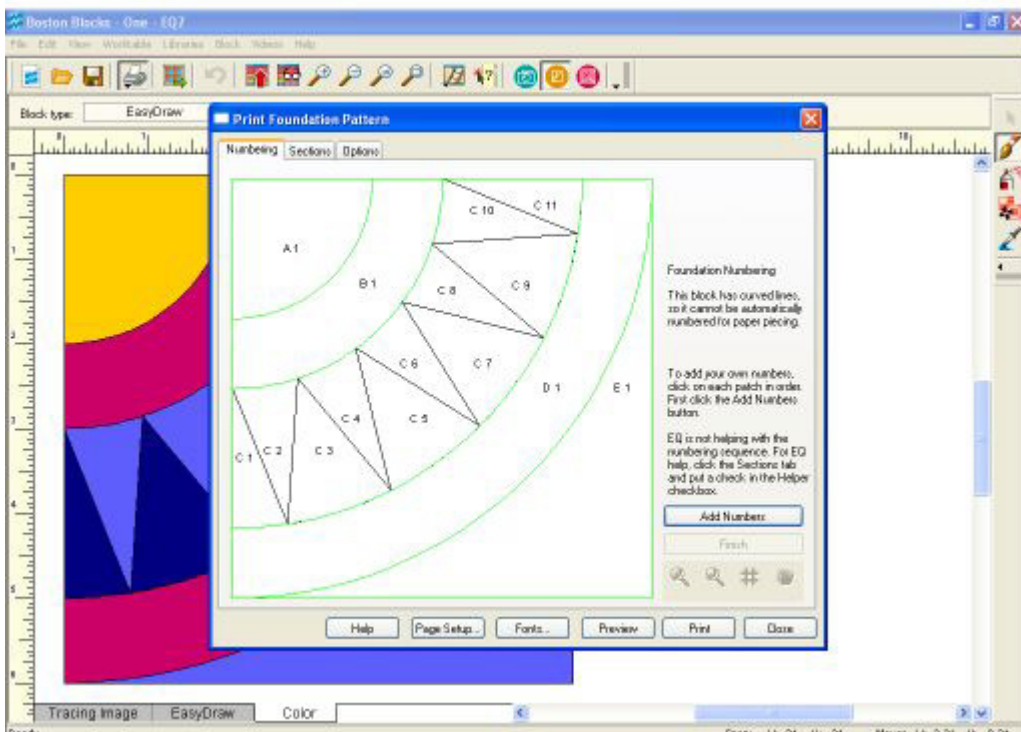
Boston Blocks - One - EQ7

File Edit View Worktable Libraries Block Videos Help

Block type: EasyDraw

Print Foundation Pattern

Numbering | Sections | Options

C 10
C 11
A 1
B 1
C 8
C 9
C 6
C 7
D 1
E 1
C 4
C 5
C 1
C 2
C 3

Foundation Numbering

This block has curved lines, so it cannot be automatically numbered for paper piecing.

To add your own numbers, click on each patch in order. First click the Add Numbers button.

EQ is not helping with the numbering sequence. For EQ help, click the Sections tab and put a check in the Helper checkbox.

Add Numbers

Finish

Help | Page Setup... | Fonts... | Preview | Print | Close

Tracing Image | EasyDraw | Color